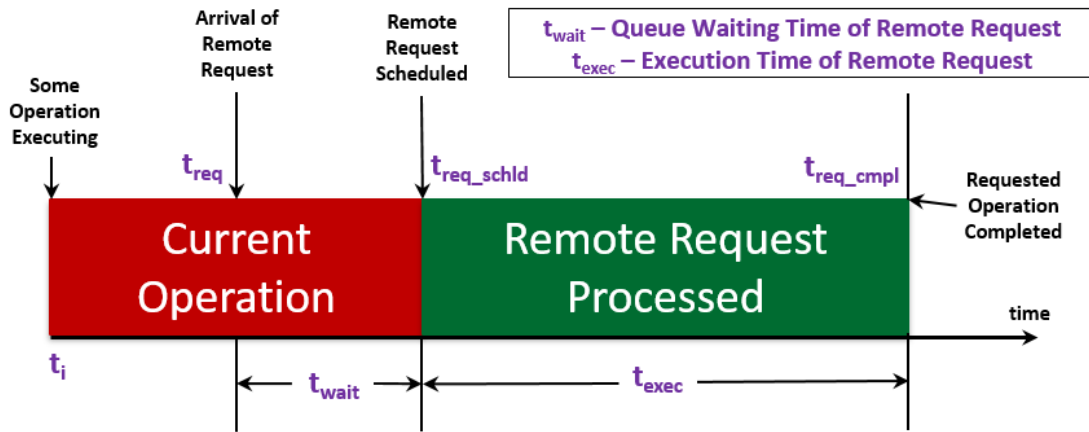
$t_{wait}$ – Queue Waiting Time of Remote Request
$t_{exec}$ – Execution Time of Remote Request

Some Operation Executing

Arrival of Remote Request

Remote Request Scheduled

$t_{req}$

$t_{req\_schld}$

$t_{req\_cmpl}$

Requested Operation Completed

Current Operation

Remote Request Processed

time

$t_i$

$t_{wait}$

$t_{exec}$